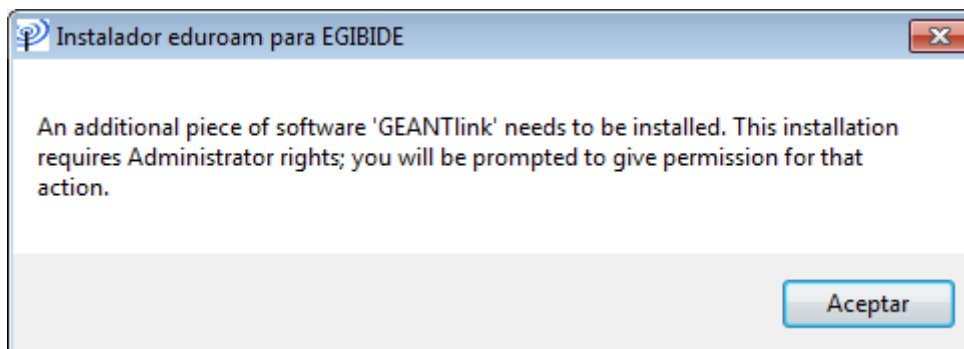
Instalador eduroam para EGIBIDE

An additional piece of software 'GEANTlink' needs to be installed. This installation requires Administrator rights; you will be prompted to give permission for that action.

Aceptar